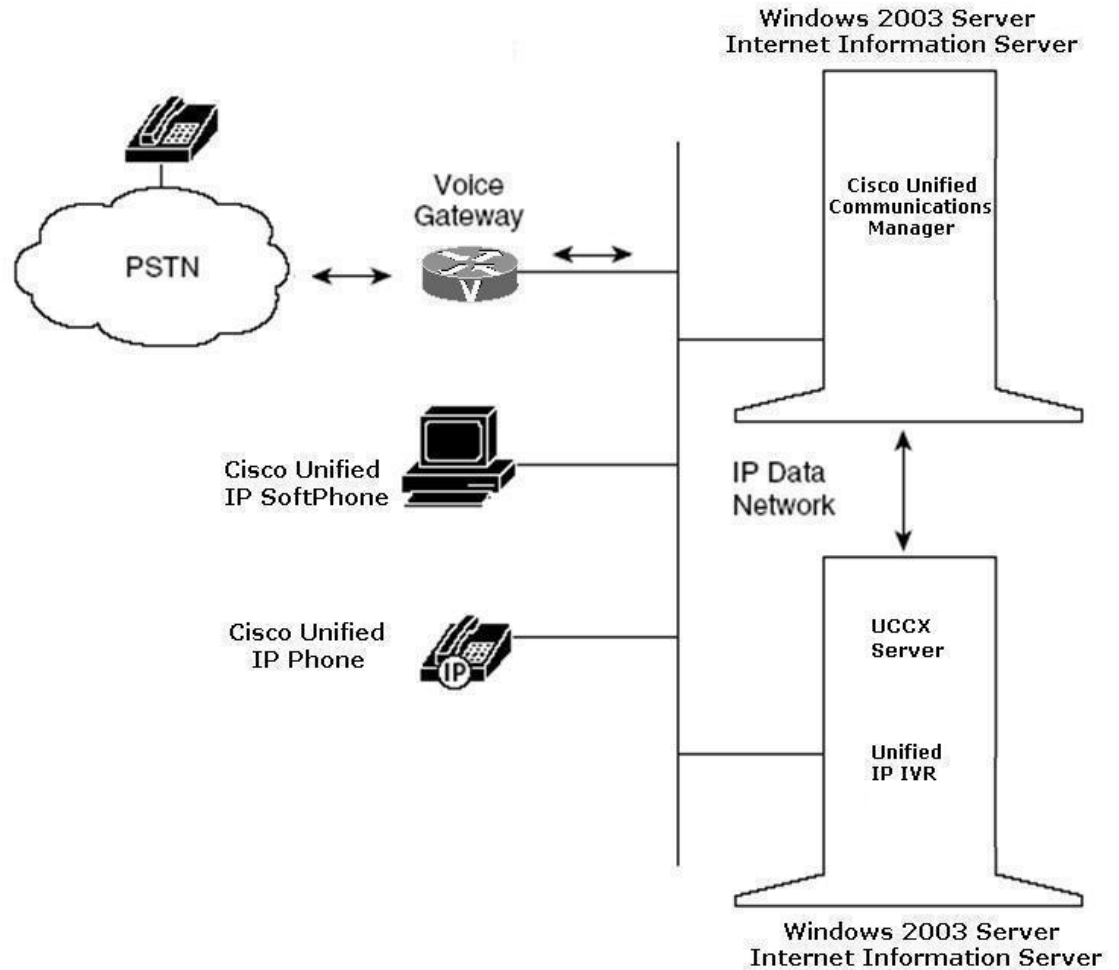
Windows 2003 Server
Internet Information Server

Cisco Unified Communications Manager

Voice Gateway

PSTN

V

Cisco Unified IP SoftPhone

IP Data Network

Cisco Unified IP Phone

IP

UCCX Server

Unified IP IVR

Windows 2003 Server
Internet Information Server